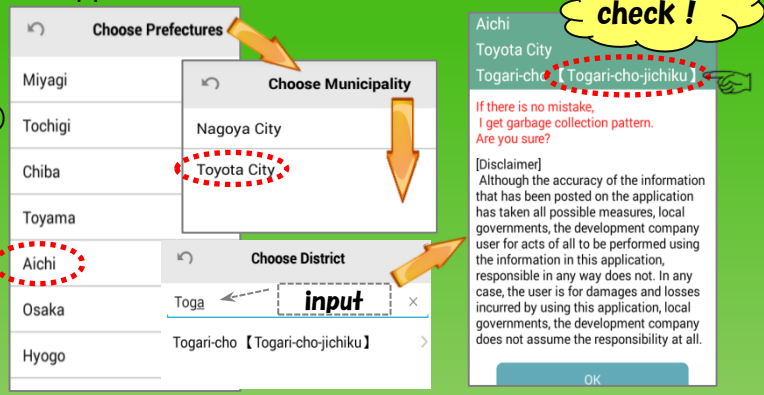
Choose Prefectures

Miyagi

Tochigi

Chiba

Toyama

Aichi

Osaka

Hyogo

Choose Municipality

Nagoya City

Toyota City

Choose District

Toga

input

×

Togari-cho【Togari-cho-jichiku】

check !

Aichi

Toyota City

Togari-cho【Togari-cho-jichiku】

If there is no mistake,
I get garbage collection pattern.
Are you sure?

[Disclaimer]
Although the accuracy of the information that has been posted on the application has taken all possible measures, local governments, the development company user for acts of all to be performed using the information in this application, responsible in any way does not. In any case, the user is for damages and losses incurred by using this application, local governments, the development company does not assume the responsibility at all.

OK